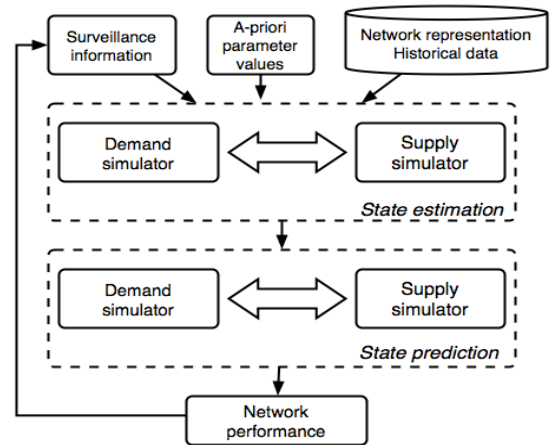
Surveillance information

A-priori parameter values

Network representation
Historical data

Demand simulator

Supply simulator

State estimation

Demand simulator

Supply simulator

State prediction

Network performance